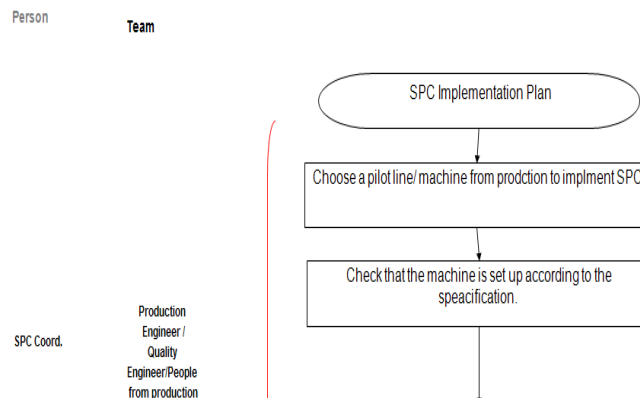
Person

Team

SPC Implementation Plan

Choose a pilot line/ machine from prodction to implment SPC

Check that the machine is set up according to the speacification.

SPC Coord.

Production Engineer / Quality Engineer/People from production